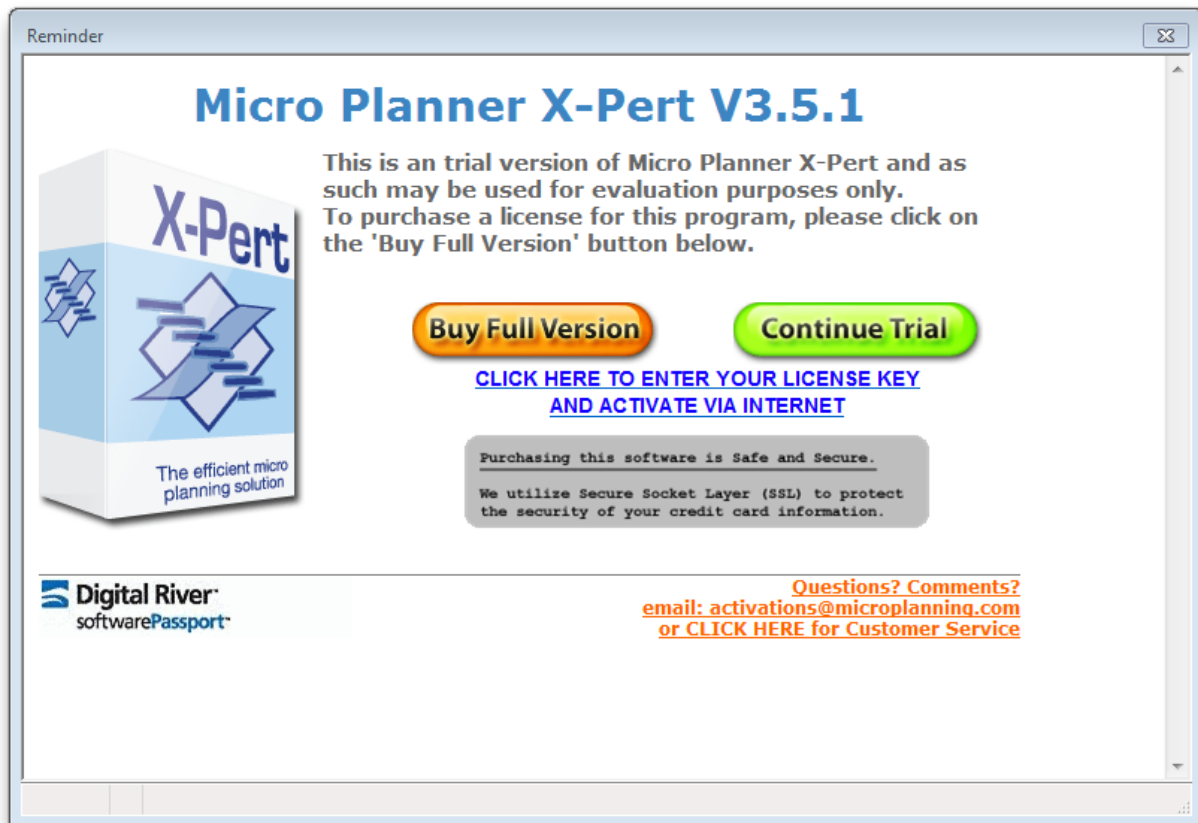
Reminder

Micro Planner X-Pert V3.5.1

X-Pert

The efficient micro planning solution

This is an trial version of Micro Planner X-Pert and as such may be used for evaluation purposes only.
To purchase a license for this program, please click on the 'Buy Full Version' button below.

Buy Full Version

Continue Trial

CLICK HERE TO ENTER YOUR LICENSE KEY AND ACTIVATE VIA INTERNET

Purchasing this software is Safe and Secure.

We utilize Secure Socket Layer (SSL) to protect the security of your credit card information.

Digital River
softwarePassport

Questions? Comments?
email: activations@microplanning.com
or CLICK HERE for Customer Service